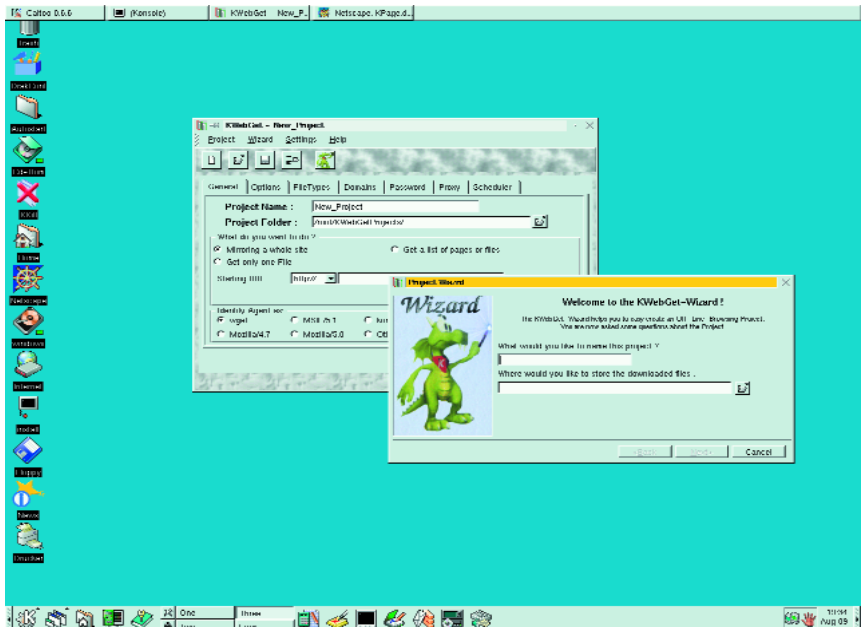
Caltoo 0.6.6 | (Konsole) | KWebGet New_P... | Netscape: KPage.d...

Trash
Desktop
Autostart
CD-Rom
KKill
Home
Netscape
windows
Internet
modem
Floppy
News
Drucker

KWebGet - New_Project

Project Wizard Settings Help

General Options FileTypes Domains Password Proxy Scheduler

Project Name : New_Project
Project Folder : /root/KWebGet/Projects/

What do you want to do ?
Mirroring a whole site
Get a list of pages or files
Get only one File
Starting URL http://

Identity Agent as
wget MSIE/5.1
Mozilla/4.7 Mozilla/5.0

Project Wizard

Wizard

Welcome to the KWebGet-Wizard !

The KWebGet-Wizard helps you to easy create an Off-Line-Browsing Project. You are now asked some questions about the Project.

What would you like to name this project ?

Where would you like to store the downloaded files .

< Back Next > Cancel

One
Three
Aug 09